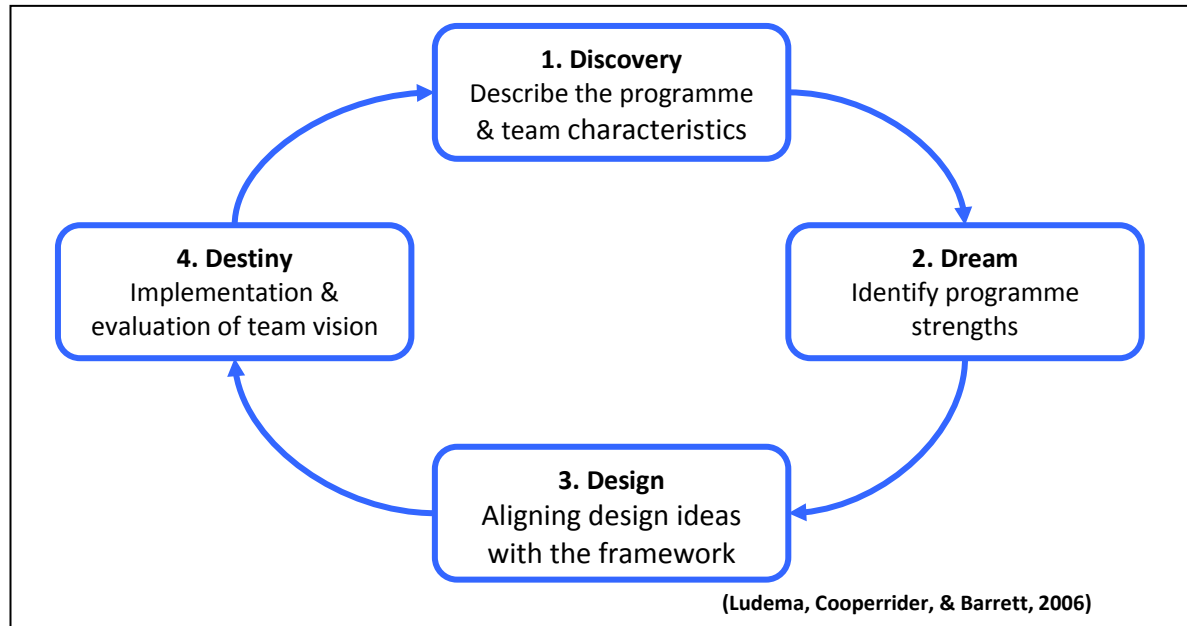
**1. Discovery**
Describe the programme & team characteristics

**2. Dream**
Identify programme strengths

**3. Design**
Aligning design ideas with the framework

**4. Destiny**
Implementation & evaluation of team vision

**(Ludema, Cooperrider, & Barrett, 2006)**